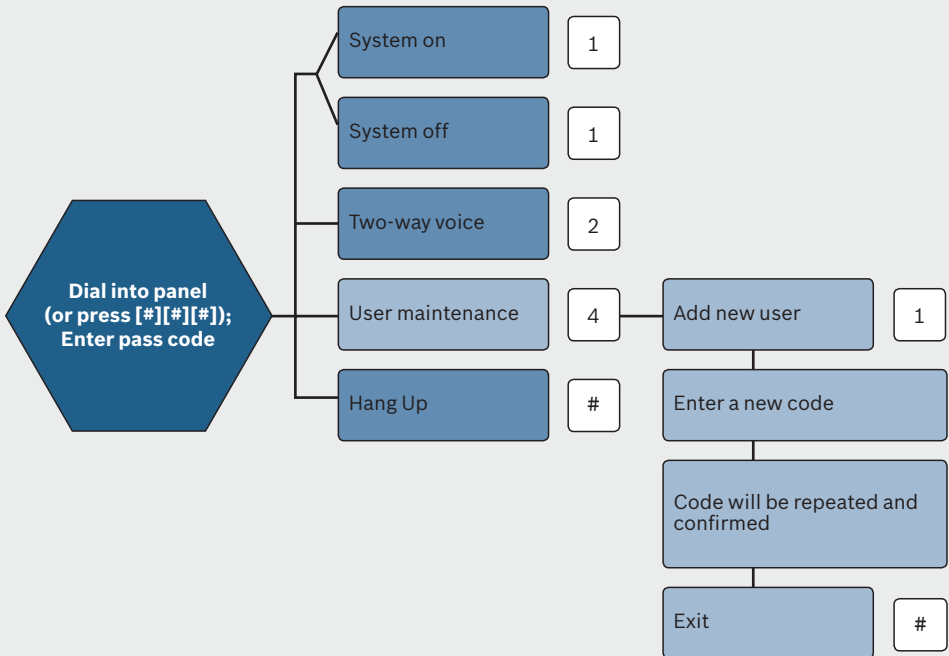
Dial into panel (or press [#][#][#]); Enter pass code

System on

1

System off

1

Two-way voice

2

User maintenance

4

Add new user

1

Enter a new code

Code will be repeated and confirmed

Exit

#

Hang Up

#